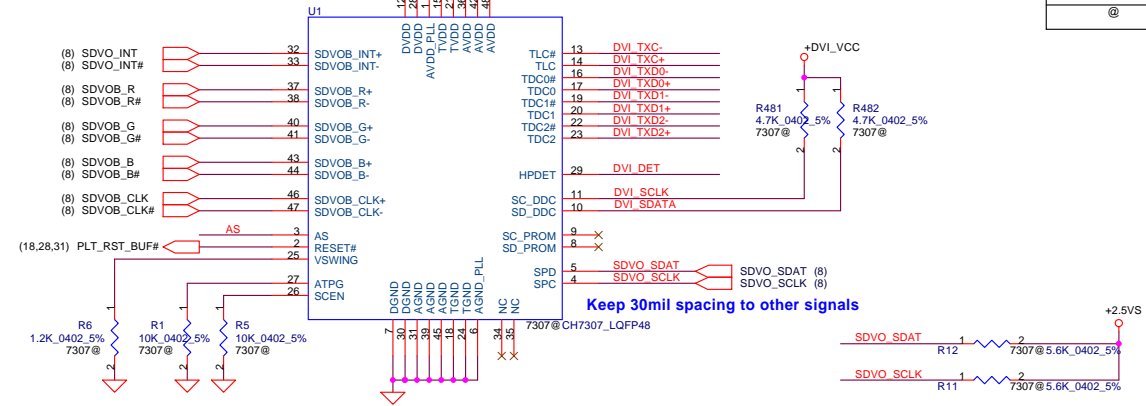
@

U1

DVDD DVDD AVDD_PLL TVDD TVDD AVDD AVDD

(8) SDVO_INT 32 SDVOB_INT+
(8) SDVO_INT# 33 SDVOB_INT-
(8) SDVOB_R 37 SDVOB_R+
(8) SDVOB_R# 38 SDVOB_R-
(8) SDVOB_G 40 SDVOB_G+
(8) SDVOB_G# 41 SDVOB_G-
(8) SDVOB_B 43 SDVOB_B+
(8) SDVOB_B# 44 SDVOB_B-
(8) SDVOB_CLK 46 SDVOB_CLK+
(8) SDVOB_CLK# 47 SDVOB_CLK-
AS 3 AS
(18,28,31) PLT_RST_BUF# 2 RESET#
25 VSWING
27 ATPG
26 SCEN

TLC# 13 DVI_TXC-
TLC 14 DVI_TXC+
TDC0# 16 DVI_TXD0-
TDC0 17 DVI_TXD0+
TDC1# 19 DVI_TXD1-
TDC1 20 DVI_TXD1+
TDC2# 22 DVI_TXD2-
TDC2 23 DVI_TXD2+
HPDET 29 DVI_DET
SC_DDC 11 DVI_SCLK
SD_DDC 10 DVI_SDATA
SC_PROM 9
SD_PROM 8
SPD 5 SDVO_SDAT
SPC 4 SDVO_SCLK
SDVO_SDAT (8)
SDVO_SCLK (8)

DGND DGND AGND AGND AGND TGND TGND AGND_PLL NC NC
7 30 31 39 45 18 24 6 34 35

7307@CH7307_LQFP48

Keep 30mil spacing to other signals

+DVI_VCC
R481 4.7K_0402_5% 7307@
R482 4.7K_0402_5% 7307@
1 2 1 2

R6 1.2K_0402_5% 7307@
R1 10K_0402_5% 7307@
R5 10K_0402_5% 7307@
1 2 1 2 1 2

+2.5VS
SDVO_SDAT 1 R12 2 7307@5.6K_0402_5%
SDVO_SCLK 1 R11 2 7307@5.6K_0402_5%